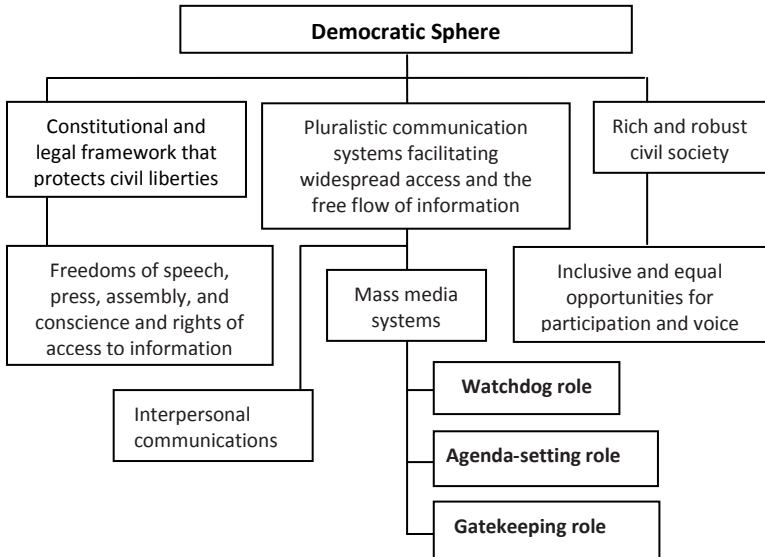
Democratic Sphere

Constitutional and legal framework that protects civil liberties

Pluralistic communication systems facilitating widespread access and the free flow of information

Rich and robust civil society

Freedoms of speech, press, assembly, and conscience and rights of access to information

Mass media systems

Inclusive and equal opportunities for participation and voice

Interpersonal communications

Watchdog role

Agenda-setting role

Gatekeeping role